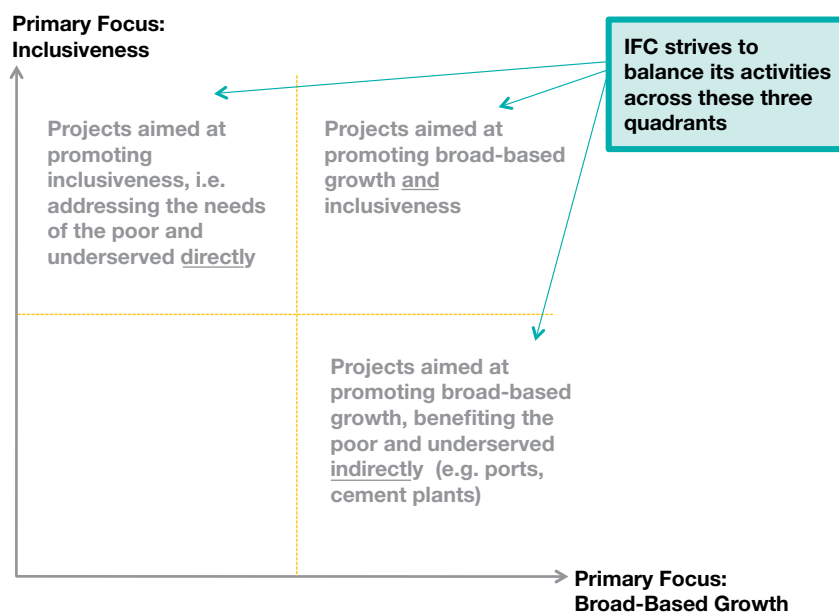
Primary Focus:
Inclusiveness

IFC strives to balance its activities across these three quadrants

Projects aimed at promoting inclusiveness, i.e. addressing the needs of the poor and underserved directly

Projects aimed at promoting broad-based growth and inclusiveness

Projects aimed at promoting broad-based growth, benefiting the poor and underserved indirectly (e.g. ports, cement plants)

Primary Focus:
Broad-Based Growth